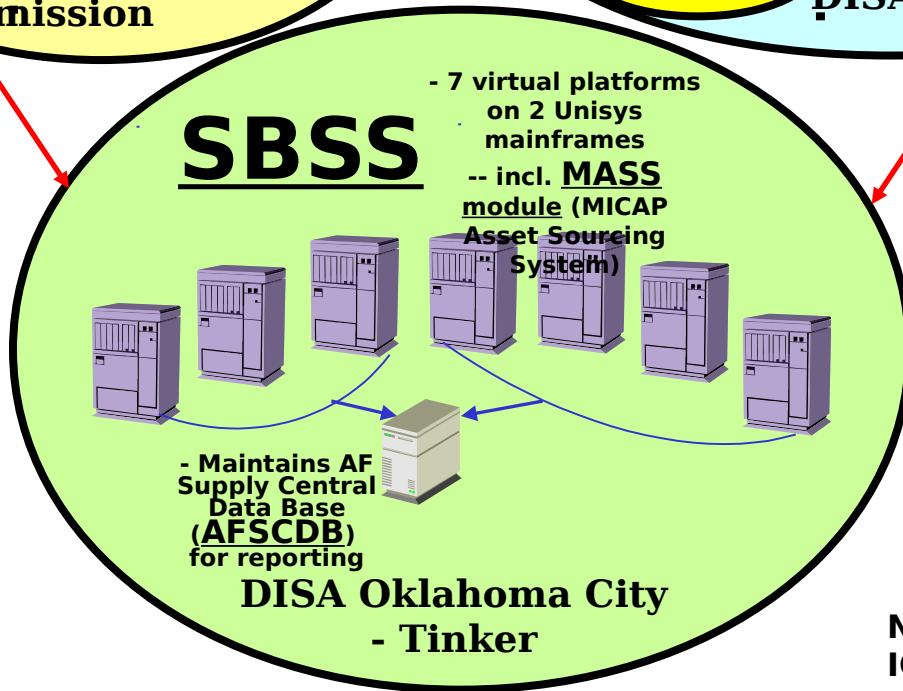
mission

DISA

SBSS

- 7 virtual platforms on 2 Unisys mainframes
-- incl. MASS module (MICAP Asset Sourcing System)

- Maintains AF Supply Central Data Base (AFSCDB) for reporting

DISA Oklahoma City - Tinker

N
IC